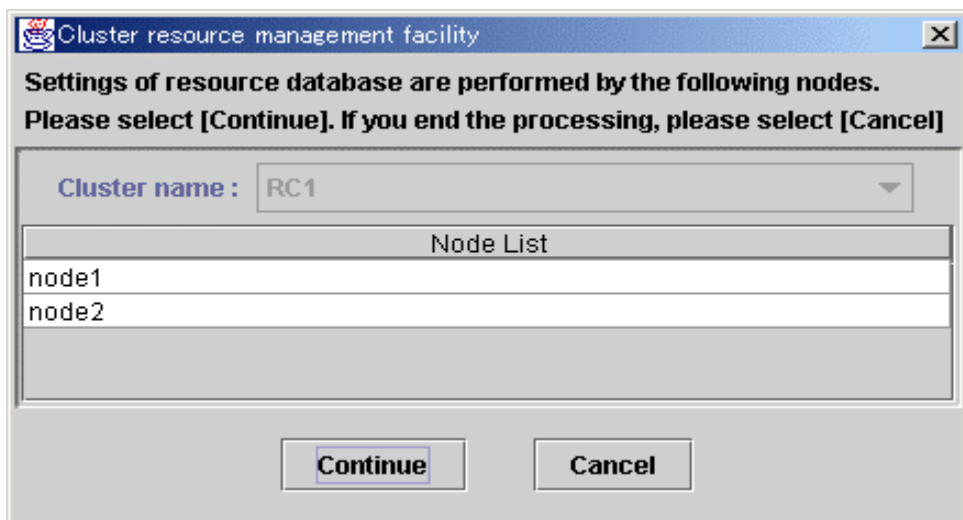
Cluster resource management facility

Settings of resource database are performed by the following nodes.
Please select [Continue]. If you end the processing, please select [Cancel]

Cluster name : RC1

| Node List |
|---|
| node1 |
| node2 |

Continue Cancel